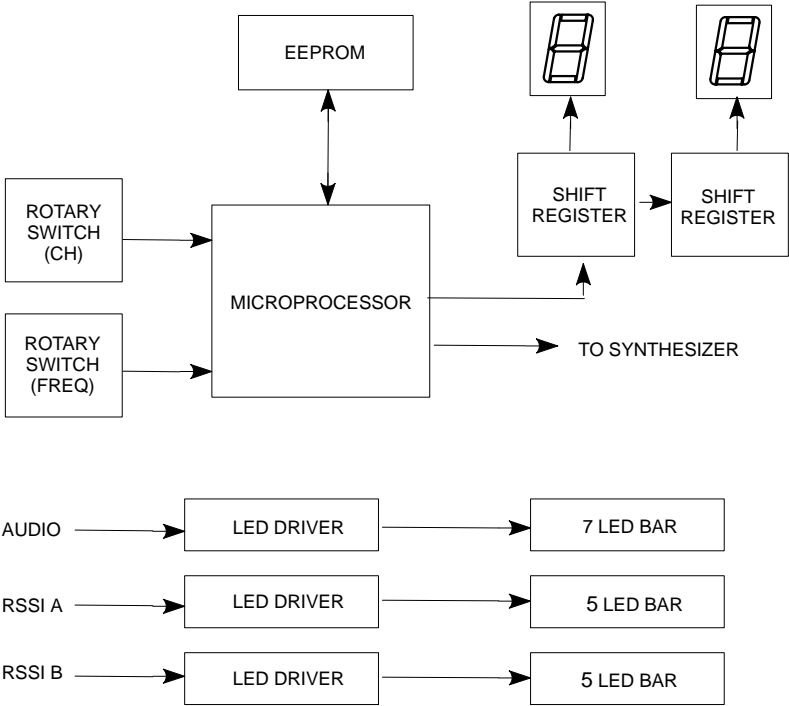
EEPROM

ROTARY SWITCH (CH)

ROTARY SWITCH (FREQ)

MICROPROCESSOR

SHIFT REGISTER

SHIFT REGISTER

TO SYNTHESIZER

AUDIO

LED DRIVER

7 LED BAR

RSSI A

LED DRIVER

5 LED BAR

RSSI B

LED DRIVER

5 LED BAR